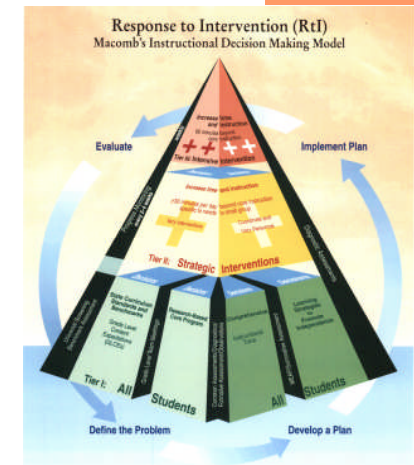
Response to Intervention (RtI)
Macomb's Instructional Decision Making Model

Evaluate

Implement Plan

Increase time and instruction

Tier III: Intensive Interventions

Increase time and instruction

Tier II: Strategic Interventions

State Curriculum Standards and Benchmarks

Grade Level Content Expectations (GLCE's)

Research-Based Core Program

Differentiation

Learning Strategies for Essential Independence

Tier I: All Students

All Students

Define the Problem

Develop a Plan